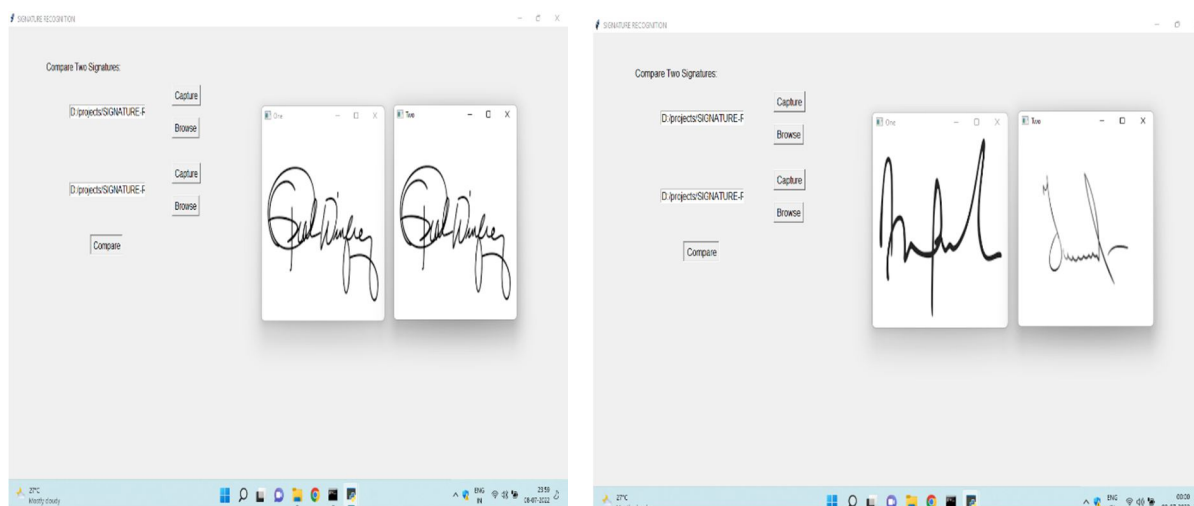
SIGNATURE RECOGNITION

Compare Two Signatures:

D:/projects/SIGNATURE-F

Capture

Browse

D:/projects/SIGNATURE-F

Capture

Browse

Compare

One

Two

27°C
Mostly cloudy

ENG
IN

23:59
08-07-2022

SIGNATURE RECOGNITION

Compare Two Signatures:

D:/projects/SIGNATURE-F

Capture

Browse

D:/projects/SIGNATURE-F

Capture

Browse

Compare

One

Two

27°C

ENG

00:00
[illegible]